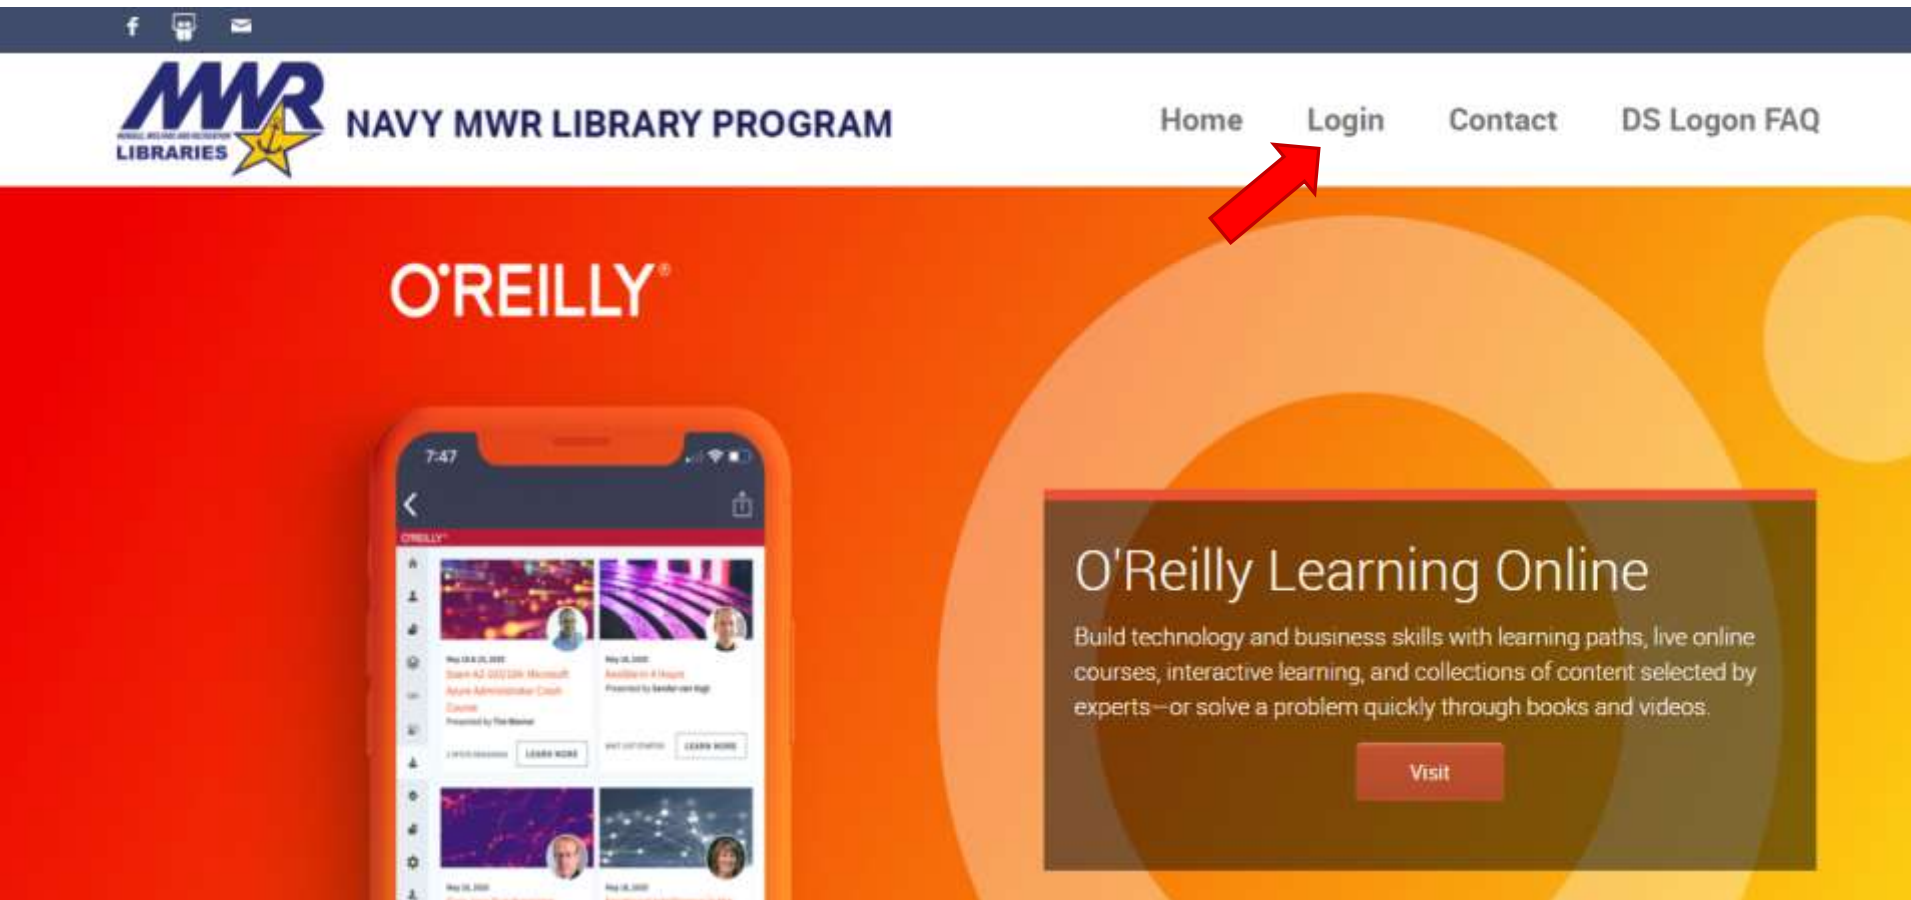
MWR
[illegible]
LIBRARIES

NAVY MWR LIBRARY PROGRAM

Home Login Contact DS Logon FAQ

O'REILLY

7:47

O'REILLY

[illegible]

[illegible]

LEARN MORE

LEARN MORE

O'Reilly Learning Online

Build technology and business skills with learning paths, live online courses, interactive learning, and collections of content selected by experts—or solve a problem quickly through books and videos.

Visit